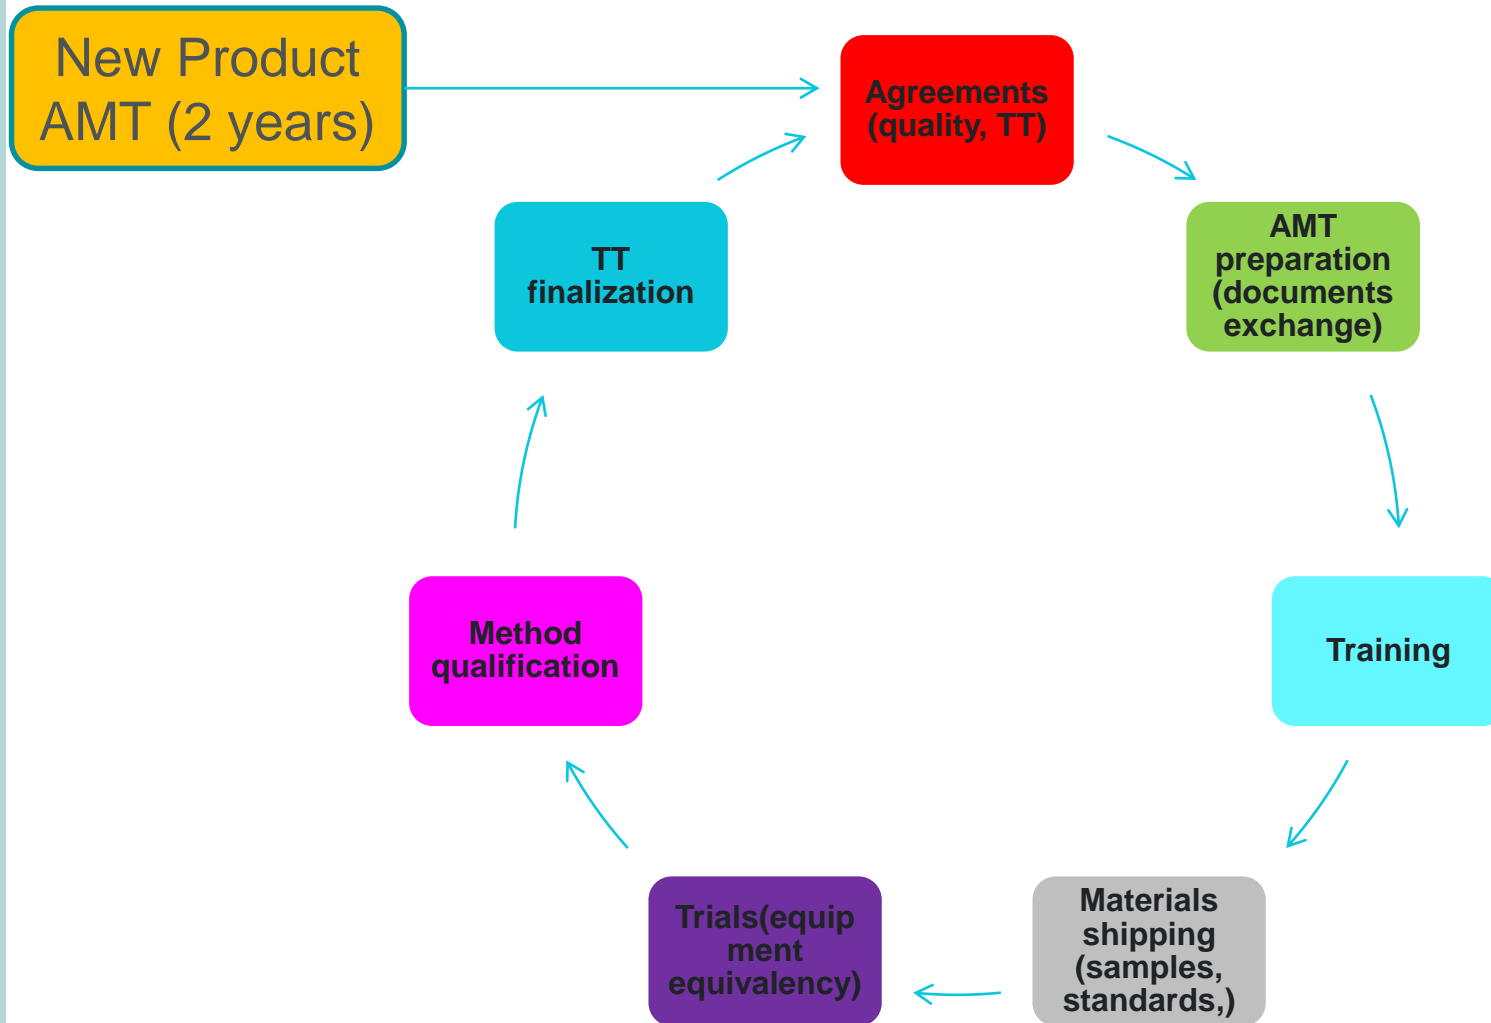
New Product AMT (2 years)

Agreements (quality, TT)

AMT preparation (documents exchange)

Training

Materials shipping (samples, standards,)

Trials(equip ment equivalency)

Method qualification

TT finalization